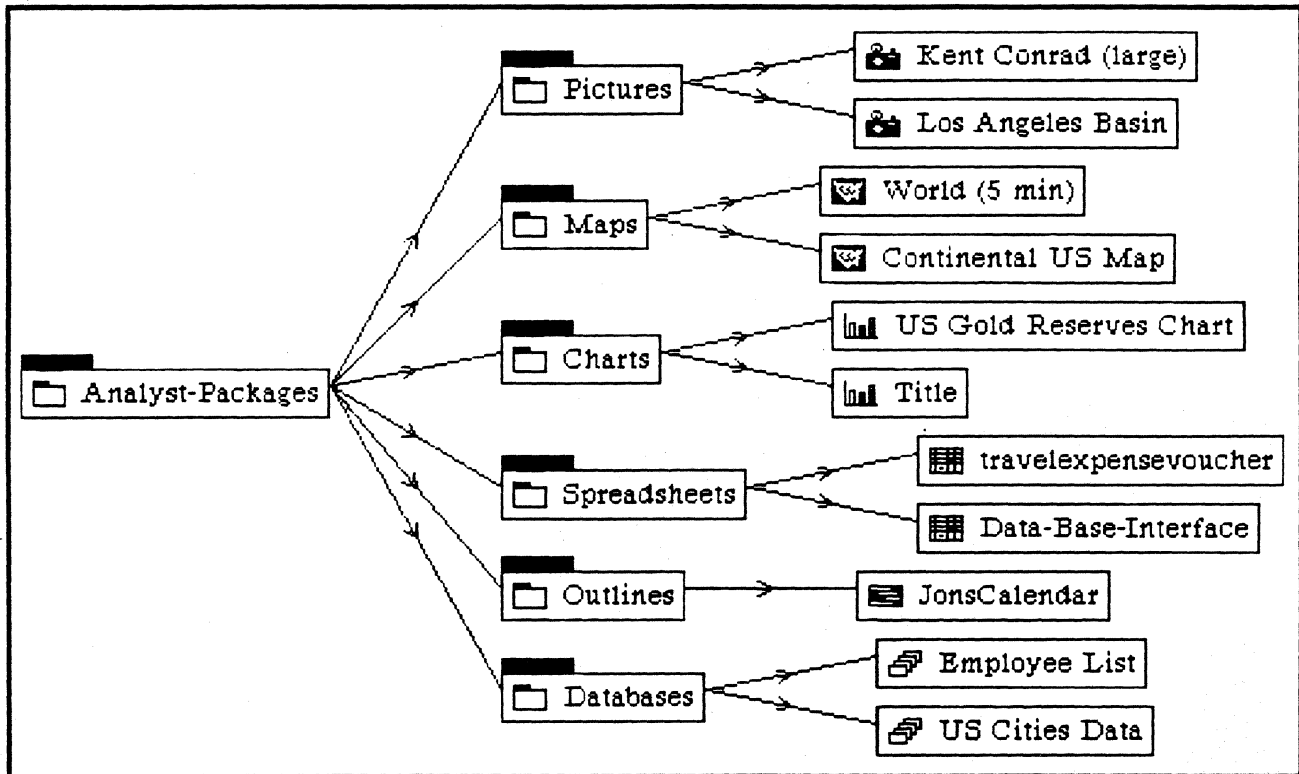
Analyst-Packages

Pictures

Kent Conrad (large)

Los Angeles Basin

Maps

World (5 min)

Continental US Map

Charts

US Gold Reserves Chart

Title

Spreadsheets

travelexpensevoucher

Data-Base-Interface

Outlines

JonsCalendar

Databases

Employee List

US Cities Data